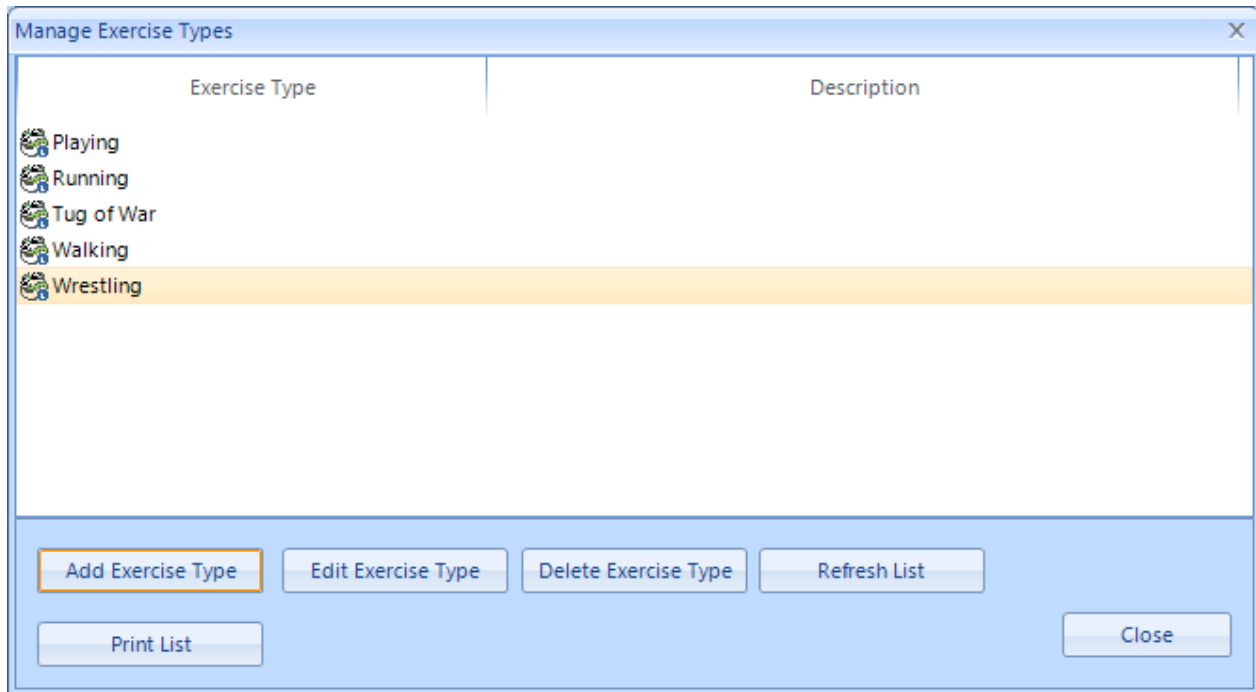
Manage Exercise Types

| Exercise Type | Description |
|---|---|
| Playing | |
| Running | |
| Tug of War | |
| Walking | |
| Wrestling | |

Add Exercise Type
Edit Exercise Type
Delete Exercise Type
Refresh List
Print List
Close